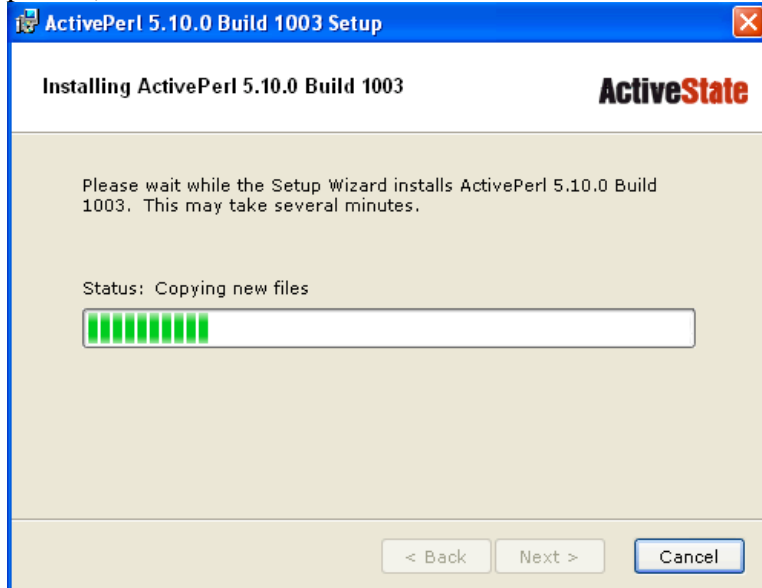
ActivePerl 5.10.0 Build 1003 Setup

Installing ActivePerl 5.10.0 Build 1003

ActiveState

Please wait while the Setup Wizard installs ActivePerl 5.10.0 Build 1003. This may take several minutes.

Status: Copying new files

< Back
Next >
Cancel